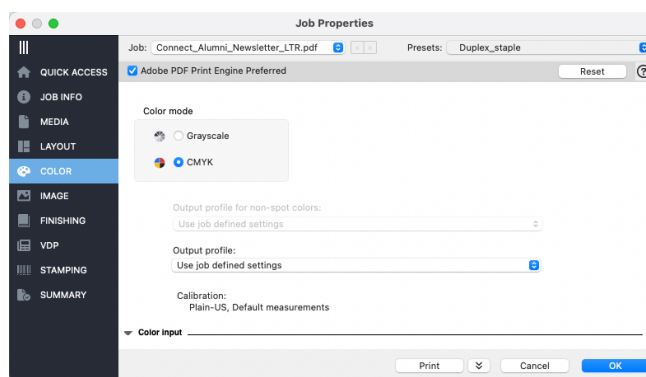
Job Properties

Job: Connect_Alumni_Newsletter_LTR.pdf

Presets: Duplex_staple

QUICK ACCESS

JOB INFO

MEDIA

LAYOUT

COLOR

IMAGE

FINISHING

VDP

STAMPING

SUMMARY

Adobe PDF Print Engine Preferred

Reset

Color mode

Grayscale

CMYK

Output profile for non-spot colors:

Use job defined settings

Output profile:

Use job defined settings

Calibration:
Plain-US, Default measurements

Color input

Print

Cancel

OK